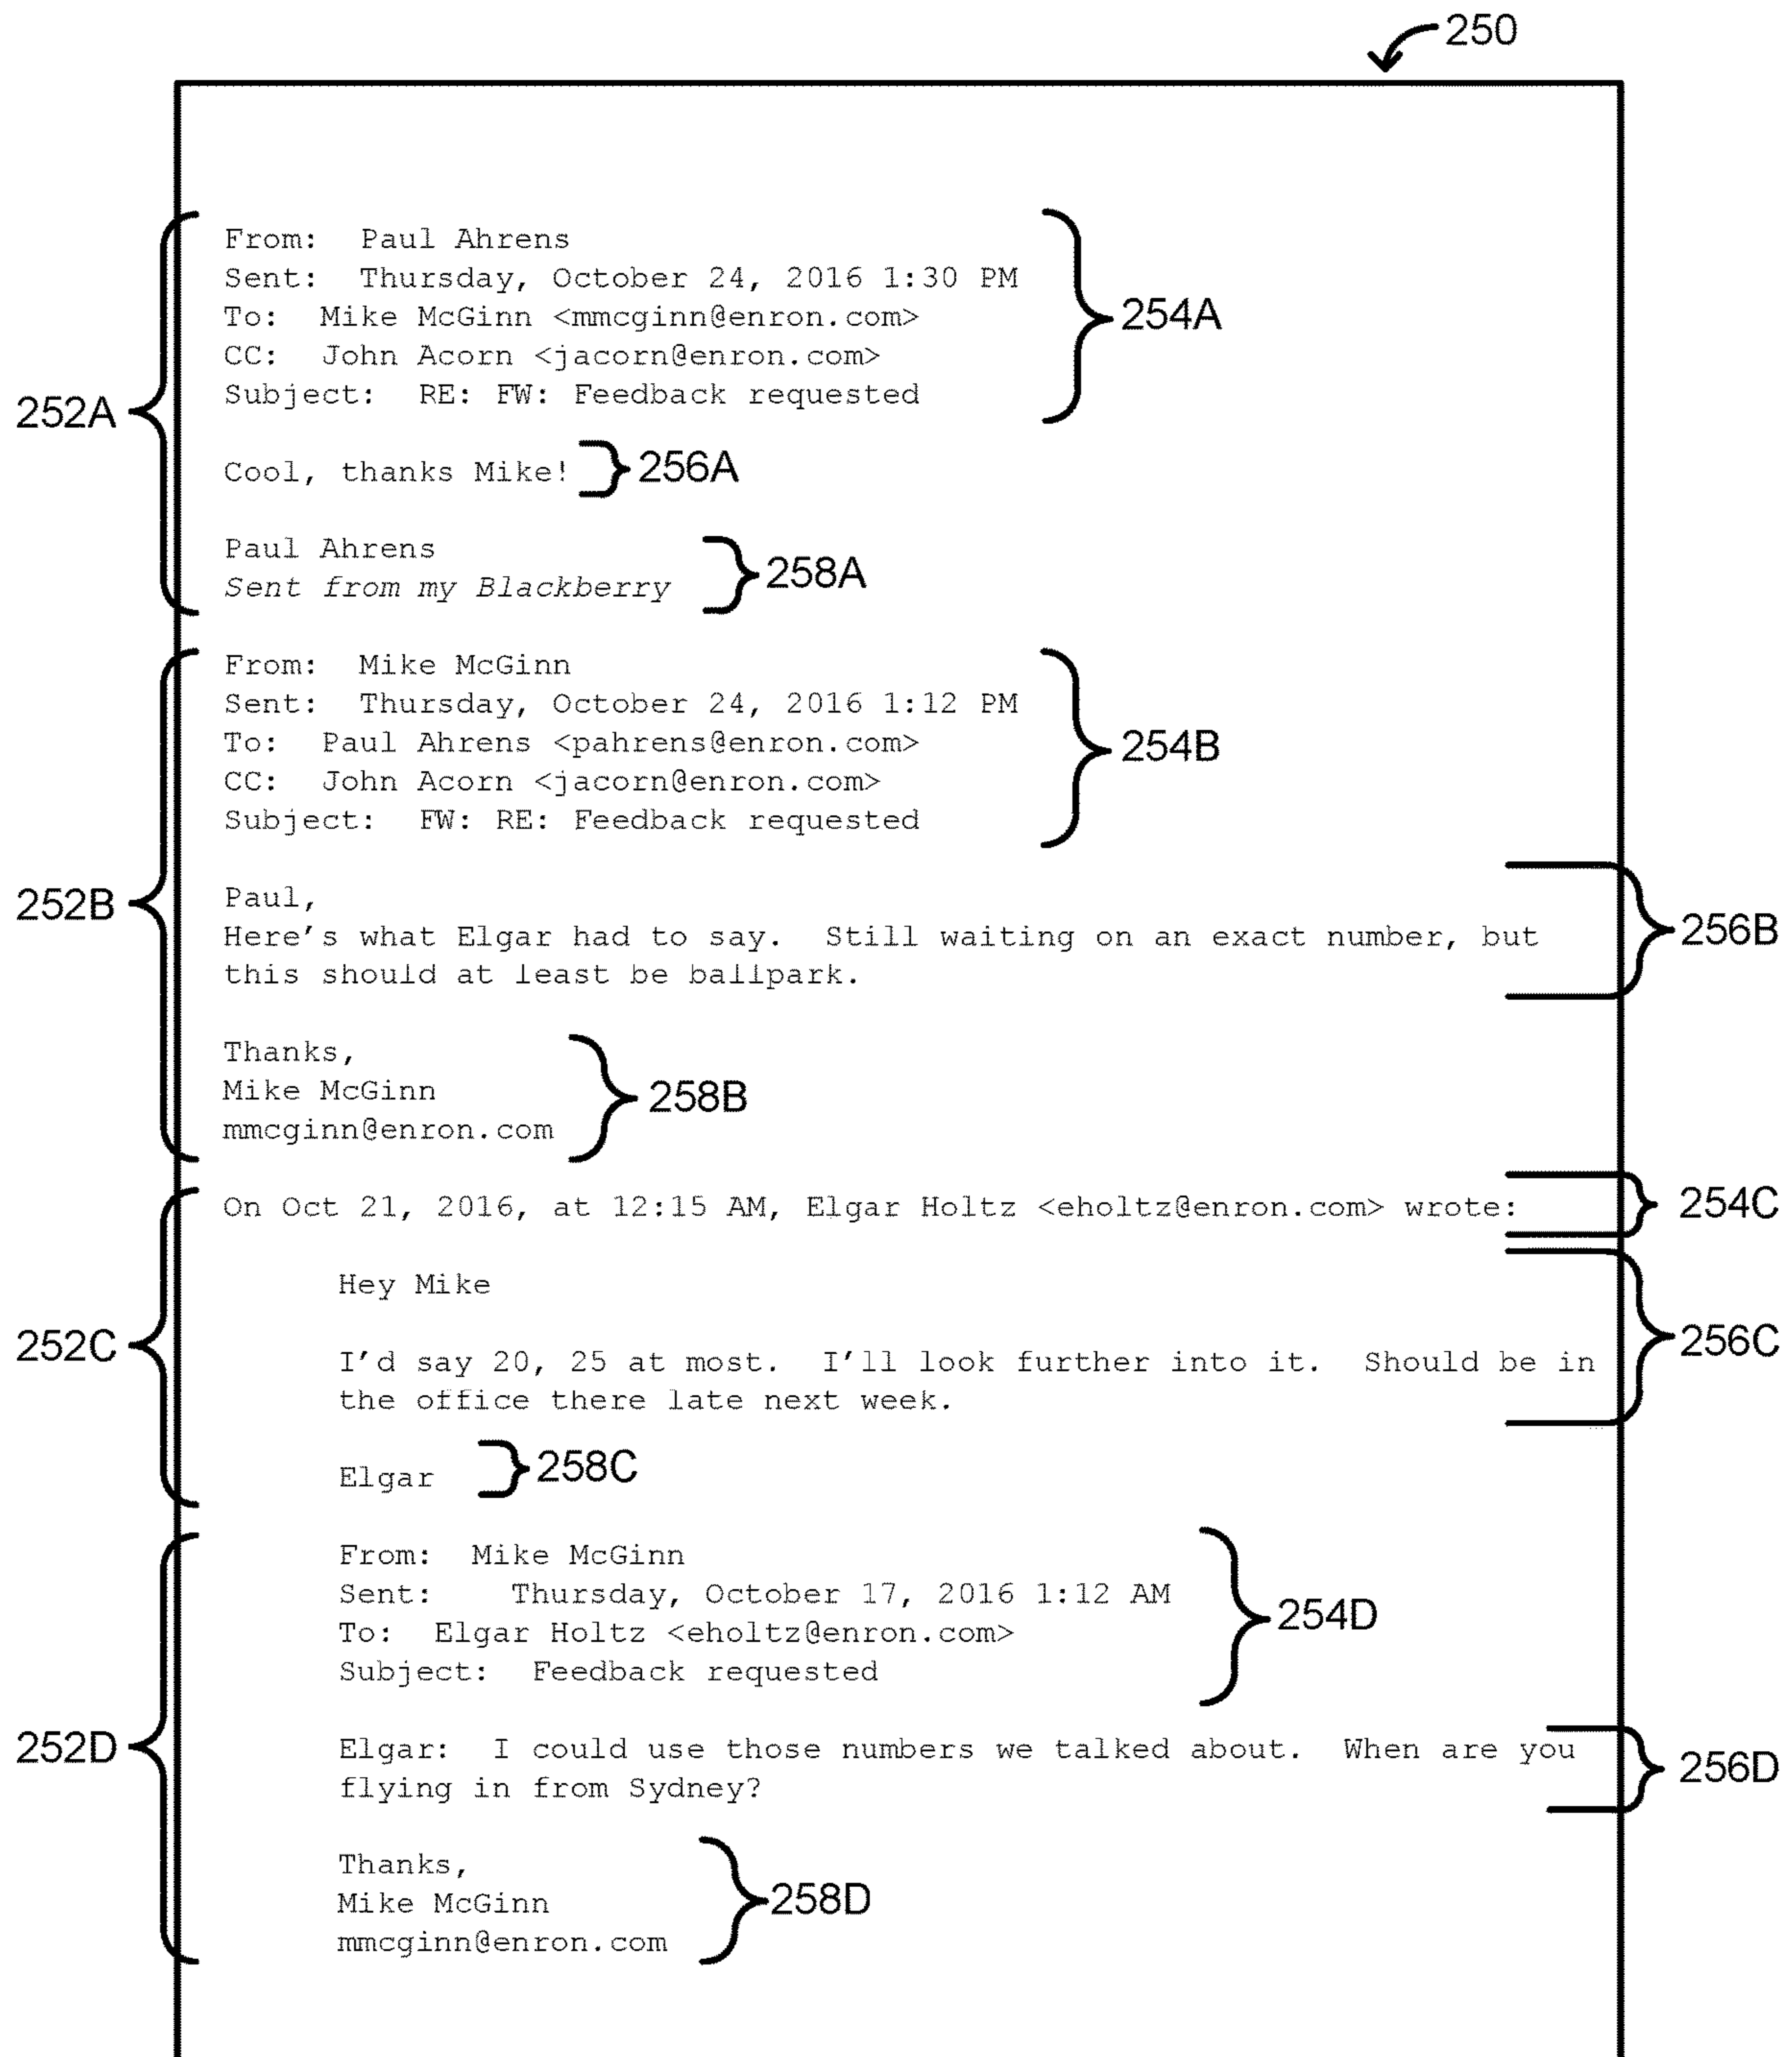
250

252A

From: Paul Ahrens
Sent: Thursday, October 24, 2016 1:30 PM
To: Mike McGinn <mmcginn@enron.com>
CC: John Acorn <jacorn@enron.com>
Subject: RE: FW: Feedback requested

254A

Cool, thanks Mike! 256A

Paul Ahrens
Sent from my Blackberry

258A

252B

From: Mike McGinn
Sent: Thursday, October 24, 2016 1:12 PM
To: Paul Ahrens <pahrens@enron.com>
CC: John Acorn <jacorn@enron.com>
Subject: FW: RE: Feedback requested

254B

Paul,
Here's what Elgar had to say. Still waiting on an exact number, but this should at least be ballpark.

256B

Thanks,
Mike McGinn
mmcginn@enron.com

258B

252C

On Oct 21, 2016, at 12:15 AM, Elgar Holtz <eholtz@enron.com> wrote:

254C

Hey Mike

I'd say 20, 25 at most. I'll look further into it. Should be in the office there late next week.

256C

Elgar 258C

252D

From: Mike McGinn
Sent: Thursday, October 17, 2016 1:12 AM
To: Elgar Holtz <eholtz@enron.com>
Subject: Feedback requested

254D

Elgar: I could use those numbers we talked about. When are you flying in from Sydney?

256D

Thanks,
Mike McGinn
mmcginn@enron.com

258D